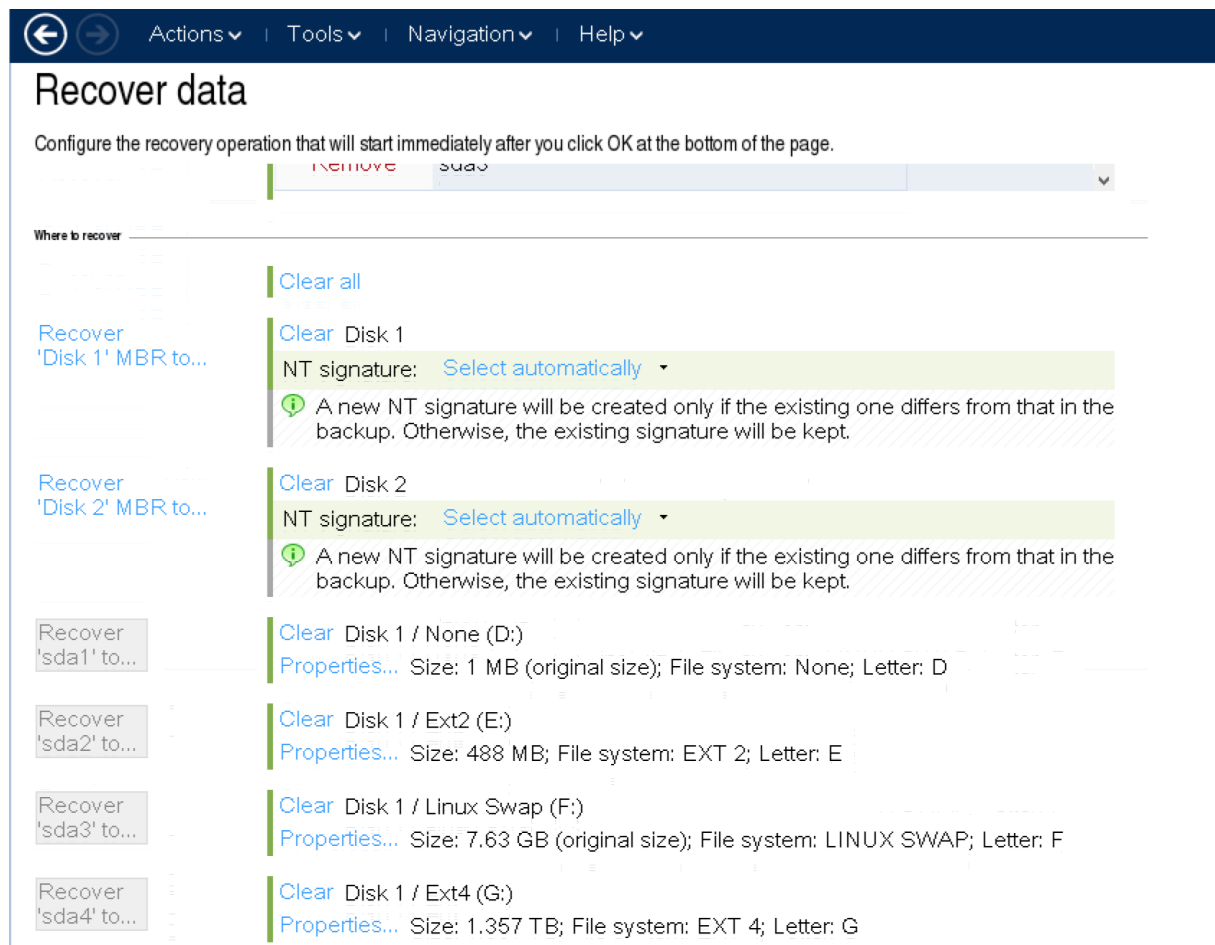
Actions | Tools | Navigation | Help

Recover data

Configure the recovery operation that will start immediately after you click OK at the bottom of the page.

Remove sda3

Where to recover

Clear all

Recover 'Disk 1' MBR to...
Clear Disk 1
NT signature: Select automatically
A new NT signature will be created only if the existing one differs from that in the backup. Otherwise, the existing signature will be kept.

Recover 'Disk 2' MBR to...
Clear Disk 2
NT signature: Select automatically
A new NT signature will be created only if the existing one differs from that in the backup. Otherwise, the existing signature will be kept.

Recover 'sda1' to...
Clear Disk 1 / None (D:)
Properties... Size: 1 MB (original size); File system: None; Letter: D

Recover 'sda2' to...
Clear Disk 1 / Ext2 (E:)
Properties... Size: 488 MB; File system: EXT 2; Letter: E

Recover 'sda3' to...
Clear Disk 1 / Linux Swap (F:)
Properties... Size: 7.63 GB (original size); File system: LINUX SWAP; Letter: F

Recover 'sda4' to...
Clear Disk 1 / Ext4 (G:)
Properties... Size: 1.357 TB; File system: EXT 4; Letter: G